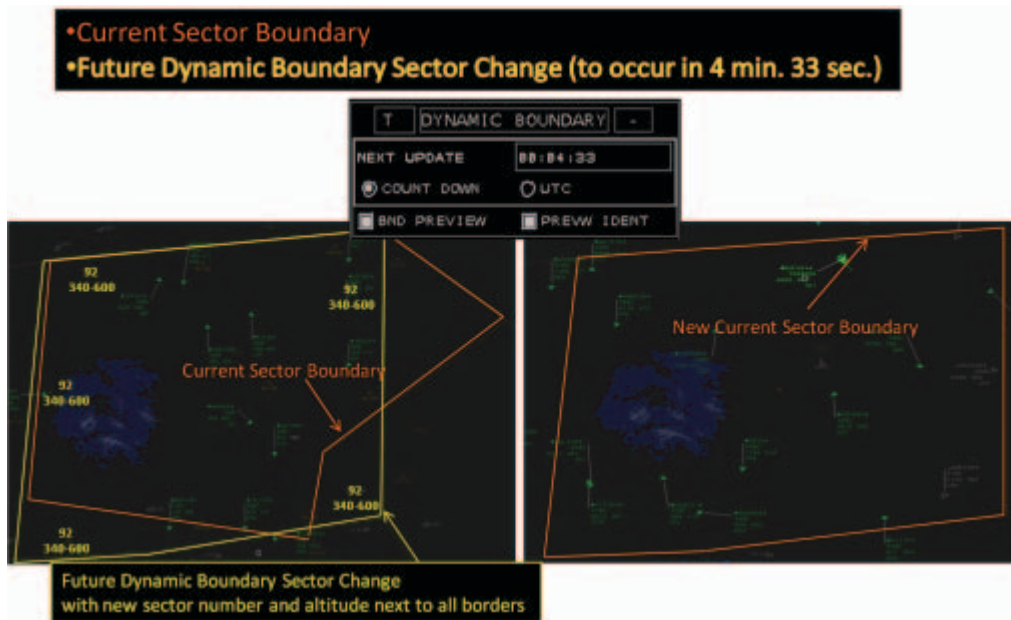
•Current Sector Boundary
•Future Dynamic Boundary Sector Change (to occur in 4 min. 33 sec.)

T DYNAMIC BOUNDARY -
NEXT UPDATE 00:04:33
COUNT DOWN UTC
BND PREVIEW PREVW IDENT

92
340-600

92
340-600

92
340-600

92
340-600

92
340-600

Current Sector Boundary

New Current Sector Boundary

Future Dynamic Boundary Sector Change
with new sector number and altitude next to all borders